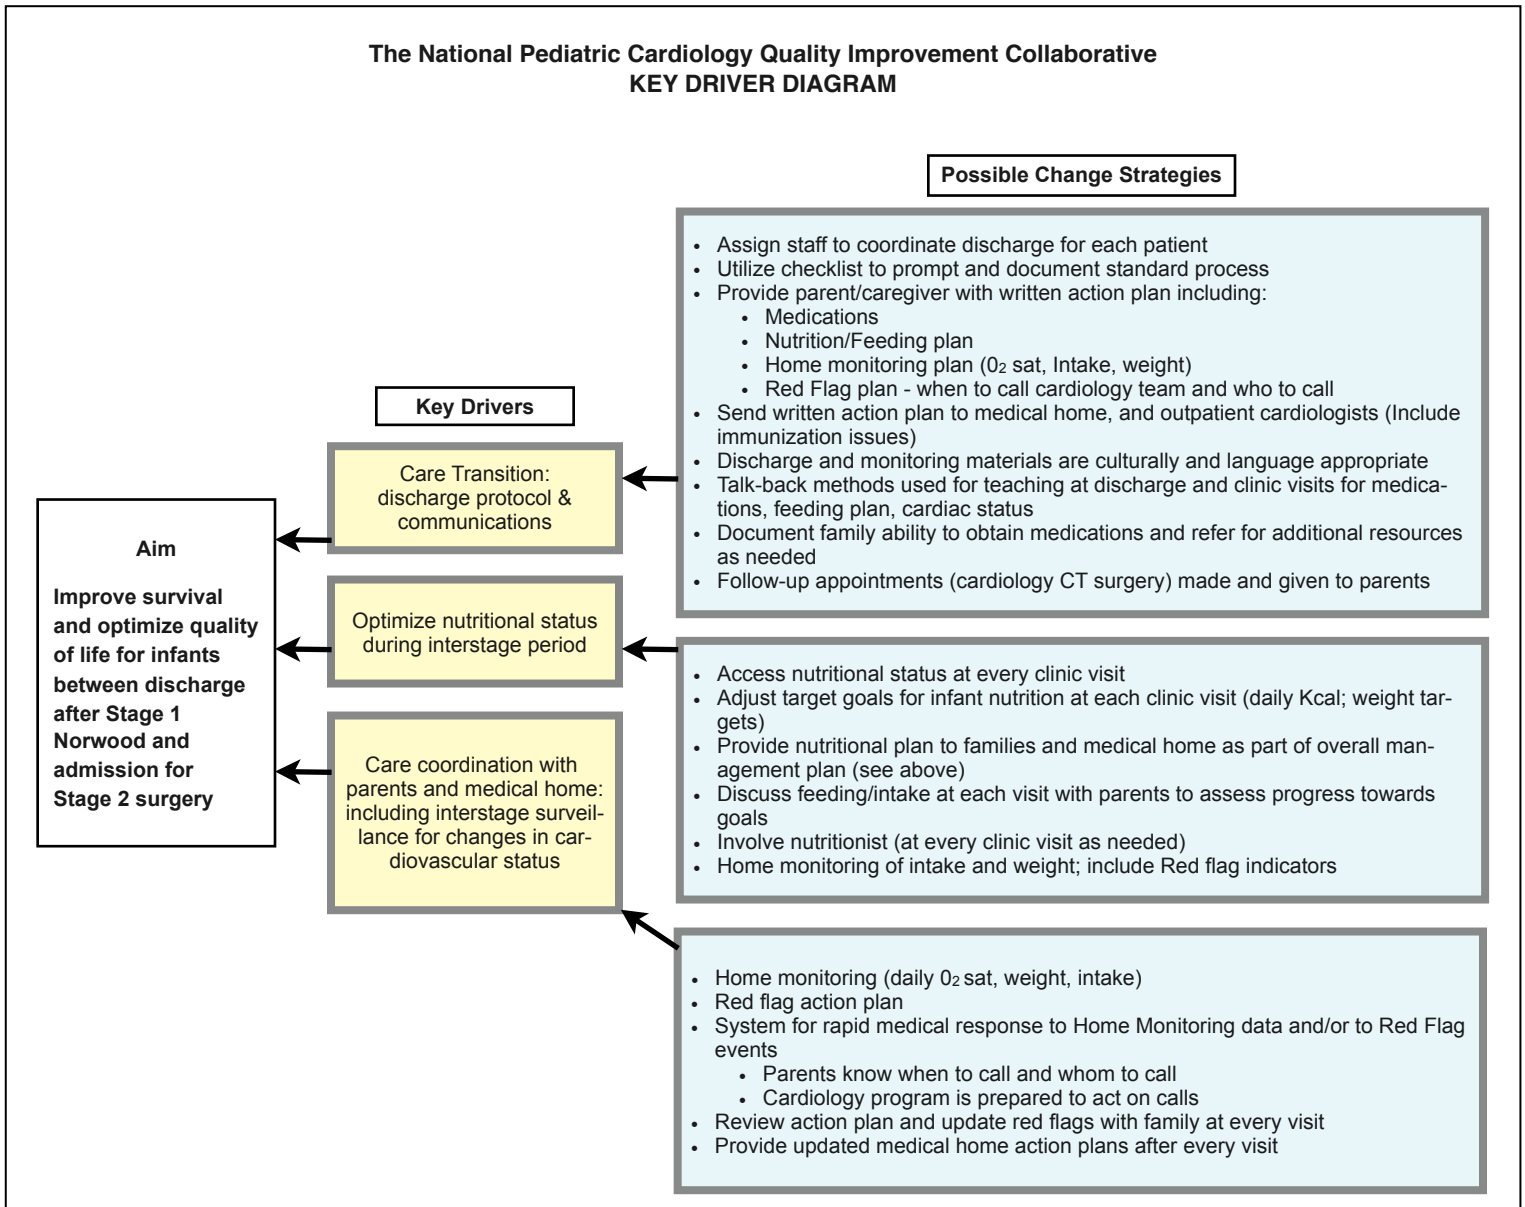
The National Pediatric Cardiology Quality Improvement Collaborative
KEY DRIVER DIAGRAM

Possible Change Strategies

Key Drivers

Aim

Improve survival and optimize quality of life for infants between discharge after Stage 1 Norwood and admission for Stage 2 surgery

Care Transition: discharge protocol & communications

Optimize nutritional status during interstage period

Care coordination with parents and medical home: including interstage surveillance for changes in cardiovascular status

- Assign staff to coordinate discharge for each patient
- Utilize checklist to prompt and document standard process
- Provide parent/caregiver with written action plan including:
  - Medications
  - Nutrition/Feeding plan
  - Home monitoring plan ($0_2$ sat, Intake, weight)
  - Red Flag plan - when to call cardiology team and who to call
- Send written action plan to medical home, and outpatient cardiologists (Include immunization issues)
- Discharge and monitoring materials are culturally and language appropriate
- Talk-back methods used for teaching at discharge and clinic visits for medications, feeding plan, cardiac status
- Document family ability to obtain medications and refer for additional resources as needed
- Follow-up appointments (cardiology CT surgery) made and given to parents

- Access nutritional status at every clinic visit
- Adjust target goals for infant nutrition at each clinic visit (daily Kcal; weight targets)
- Provide nutritional plan to families and medical home as part of overall management plan (see above)
- Discuss feeding/intake at each visit with parents to assess progress towards goals
- Involve nutritionist (at every clinic visit as needed)
- Home monitoring of intake and weight; include Red flag indicators

- Home monitoring (daily $0_2$ sat, weight, intake)
- Red flag action plan
- System for rapid medical response to Home Monitoring data and/or to Red Flag events
  - Parents know when to call and whom to call
  - Cardiology program is prepared to act on calls
- Review action plan and update red flags with family at every visit
- Provide updated medical home action plans after every visit